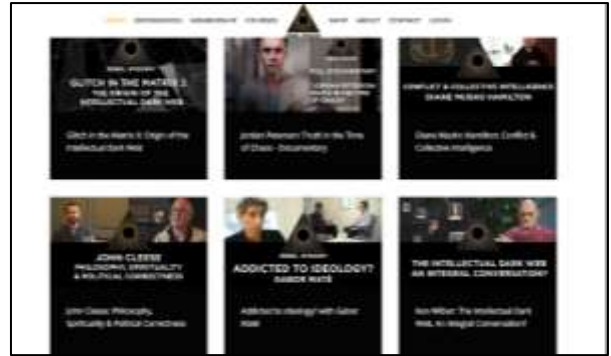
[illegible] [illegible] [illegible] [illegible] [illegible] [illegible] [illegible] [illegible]

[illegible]

GLITCH IN THE MATRIX 2: THE ORIGIN OF THE INTELLECTUAL DARK WEB

Glitch in the Matrix II: Origin of the Intellectual Dark Web

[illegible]

Jordan Peterson: Truth in the Time of Chaos - Documentary

CONFLICT & COLLECTIVE INTELLIGENCE DIANE MUSHO HAMILTON

Diane Musho Hamilton: Conflict & Collective Intelligence

JOHN CLEESE PHILOSOPHY, SPIRITUALITY & POLITICAL CORRECTNESS

John Cleese: Philosophy, Spirituality & Political Correctness

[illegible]

ADDICTED TO IDEOLOGY? GABOR MATÉ

Addicted to Ideology? with Gabor Maté

THE INTELLECTUAL DARK WEB AN INTEGRAL CONVERSATION?

Ken Wilber: The Intellectual Dark Web, An Integral Conversation?